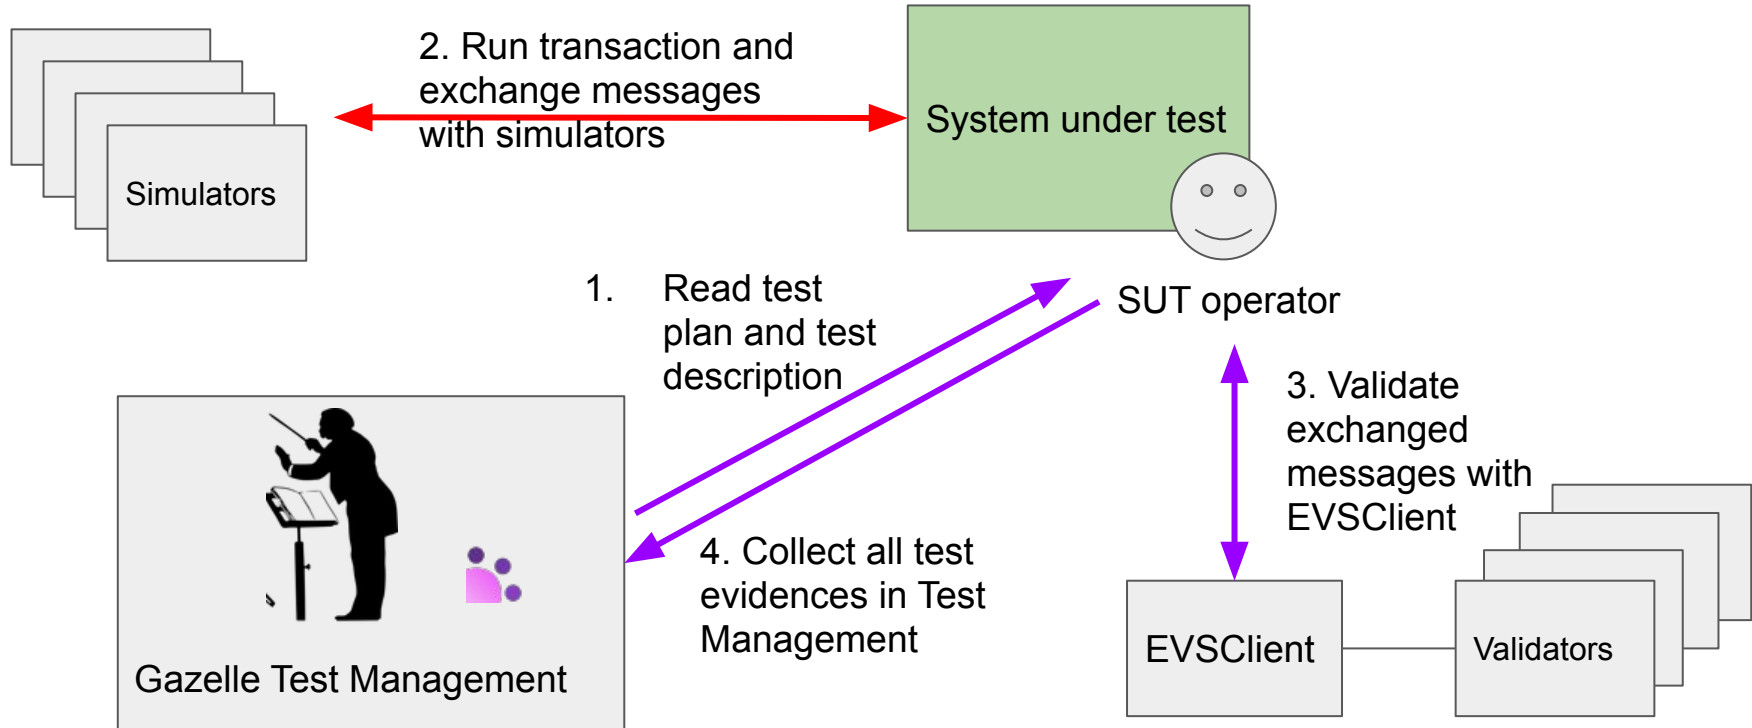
2. Run transaction and exchange messages with simulators

Simulators

System under test

SUT operator

1. Read test plan and test description

3. Validate exchanged messages with EVSClient

4. Collect all test evidences in Test Management

Gazelle Test Management

EVSClient

Validators